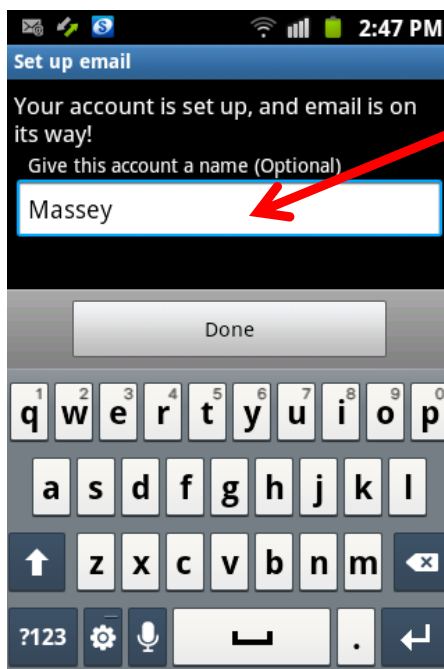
2:47 PM

Set up email

Your account is set up, and email is on its way!

Give this account a name (Optional)

Massey

Done

1 q 2 w 3 e 4 r 5 t 6 y 7 u 8 i 9 o 0 p

a s d f g h j k l

z x c v b n m

?123 .